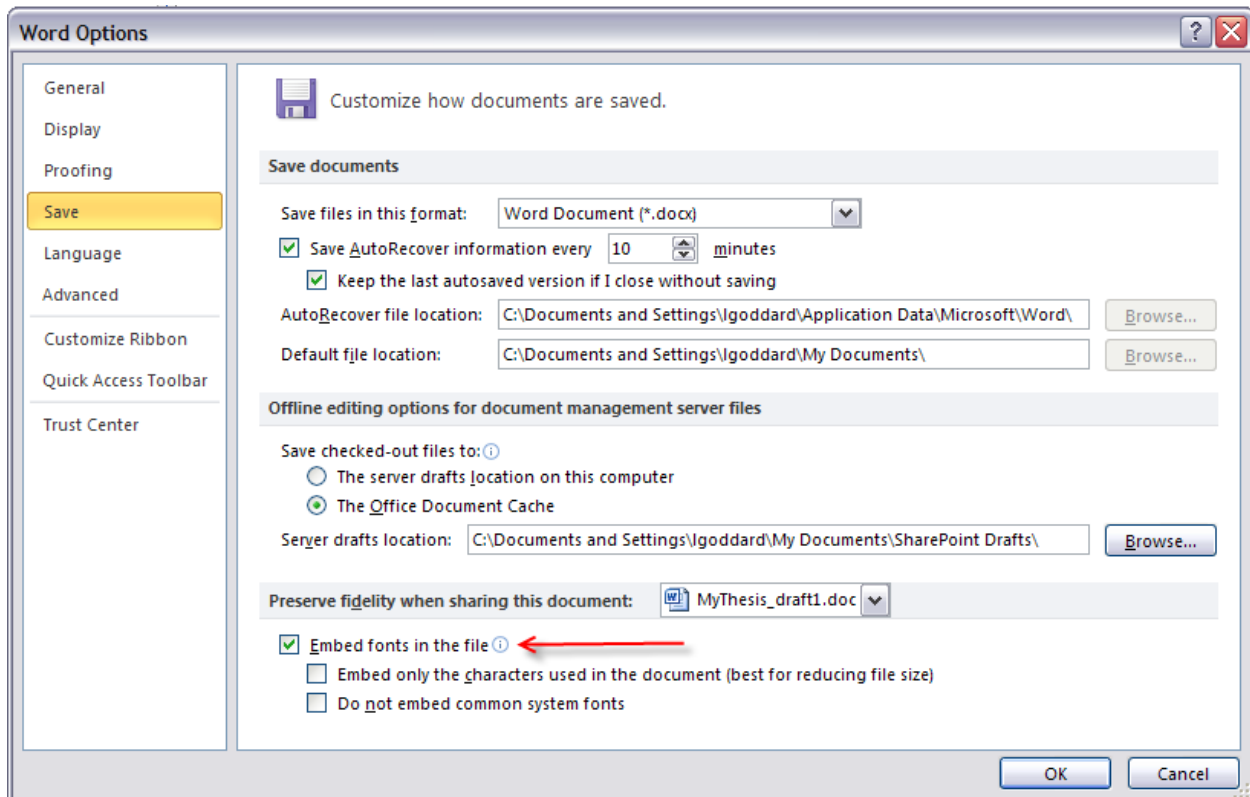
Word Options

?

General
Display
Proofing
Save
Language
Advanced
Customize Ribbon
Quick Access Toolbar
Trust Center

Customize how documents are saved.

Save documents

Save files in this format: Word Document (*.docx)

Save AutoRecover information every 10 minutes

Keep the last autosaved version if I close without saving

AutoRecover file location: C:\Documents and Settings\lgoddard\Application Data\Microsoft\Word\ Browse...

Default file location: C:\Documents and Settings\lgoddard\My Documents\ Browse...

Offline editing options for document management server files

Save checked-out files to:

The server drafts location on this computer

The Office Document Cache

Server drafts location: C:\Documents and Settings\lgoddard\My Documents\SharePoint Drafts\ Browse...

Preserve fidelity when sharing this document: MyThesis_draft1.doc

Embed fonts in the file

Embed only the characters used in the document (best for reducing file size)

Do not embed common system fonts

OK Cancel